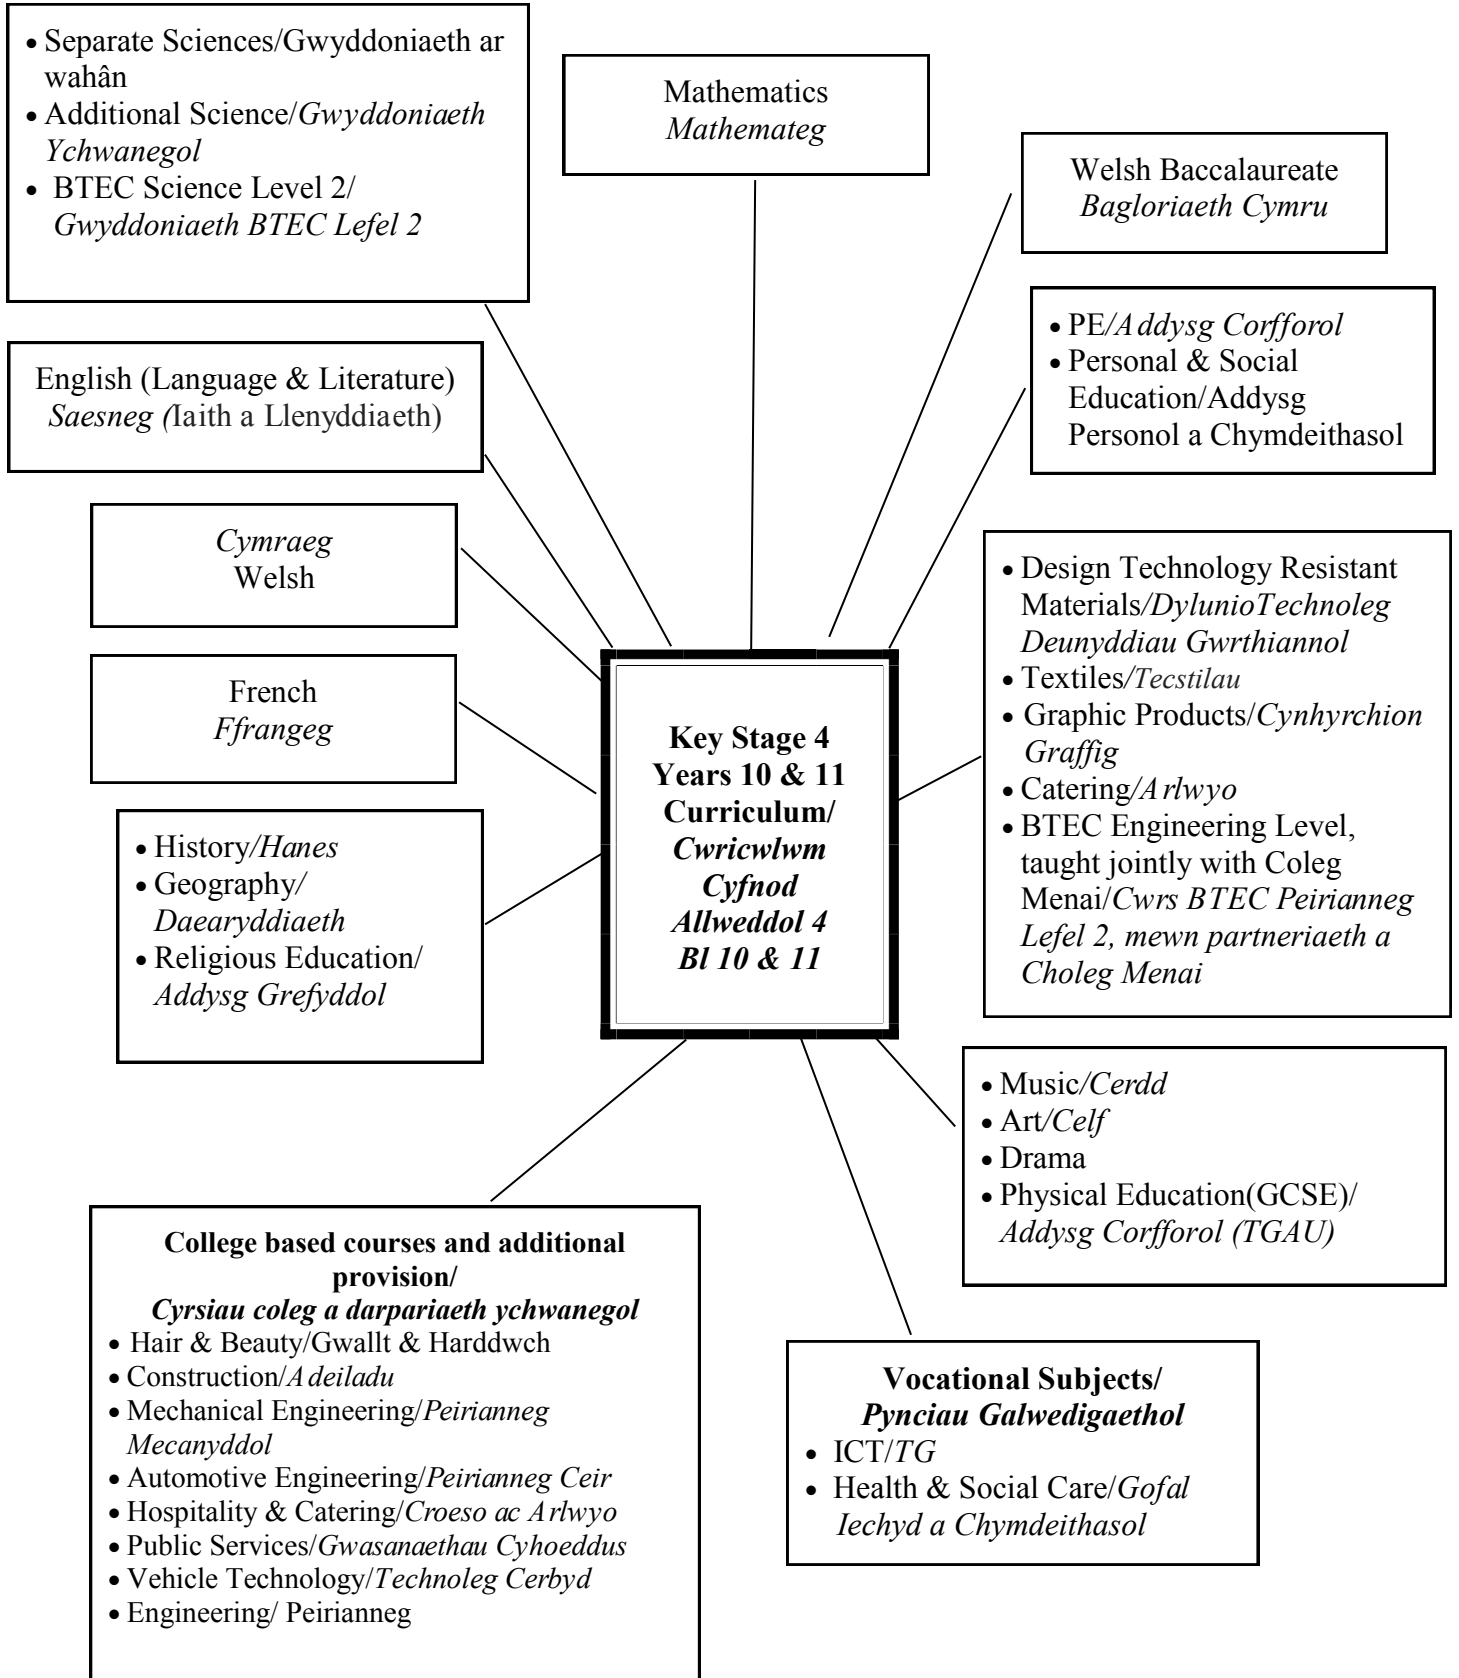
- Separate Sciences/Gwyddoniaeth ar wahân
- Additional Science/Gwyddoniaeth Ychwanegol
- BTEC Science Level 2/ Gwyddoniaeth BTEC Lefel 2

Mathematics
Mathemateg

Welsh Baccalaureate
Bagloriaeth Cymru

- PE/Addysg Corfforol
- Personal & Social Education/Addysg Personol a Chymdeithasol

English (Language & Literature)
Saesneg (Iaith a Llenyddiaeth)

Cymraeg
Welsh

French
Ffrangeg

- History/Hanes
- Geography/ Daearyddiaeth
- Religious Education/ Addysg Grefyddol

Key Stage 4 Years 10 & 11 Curriculum/ Cwricwlwm Cyfnod Allweddol 4 Bl 10 & 11

- Design Technology Resistant Materials/DylunioTechnoleg Deunyddiau Gwrthiannol
- Textiles/Tecstilau
- Graphic Products/Cynhyrchion Graffig
- Catering/Arlwyo
- BTEC Engineering Level, taught jointly with Coleg Menai/Cwrs BTEC Peirianneg Lefel 2, mewn partneriaeth a Choleg Menai

- Music/Cerdd
- Art/Celf
- Drama
- Physical Education(GCSE)/ Addysg Corfforol (TGAU)

College based courses and additional provision/
Cyrsiau coleg a darpariaeth ychwanegol
- Hair & Beauty/Gwallt & Harddwch
- Construction/Adeiladu
- Mechanical Engineering/Peirianneg Mecanyddol
- Automotive Engineering/Peirianneg Ceir
- Hospitality & Catering/Croeso ac Arlwyo
- Public Services/Gwasanaethau Cyhoeddus
- Vehicle Technology/Technoleg Cerbyd
- Engineering/ Peirianneg

Vocational Subjects/
Pynciau Galwedigaethol
- ICT/TG
- Health & Social Care/Gofal Iechyd a Chymdeithasol